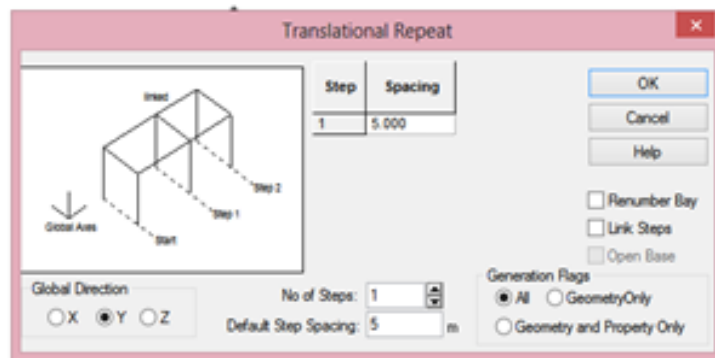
Translational Repeat

Linked

Step 2

Step 1

Global Axes

Start

| Step | Spacing |
|---|---|
| 1 | 5.000 |

OK

Cancel

Help

Renumber Bay

Link Steps

Open Base

Global Direction

X Y Z

No of Steps: 1

Default Step Spacing: 5 m

Generation Flags

All GeometryOnly

Geometry and Property Only